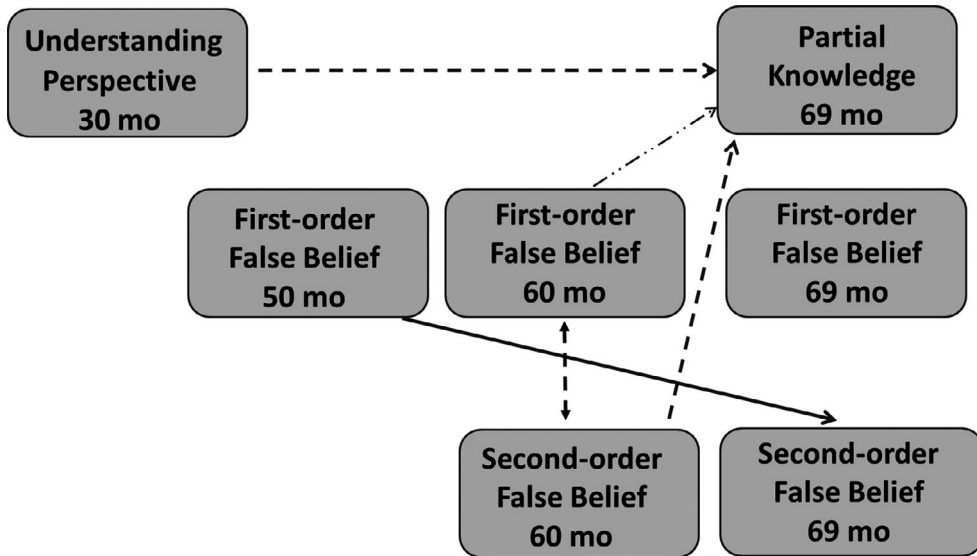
Understanding Perspective 30 mo

Partial Knowledge 69 mo

First-order False Belief 50 mo

First-order False Belief 60 mo

First-order False Belief 69 mo

Second-order False Belief 60 mo

Second-order False Belief 69 mo